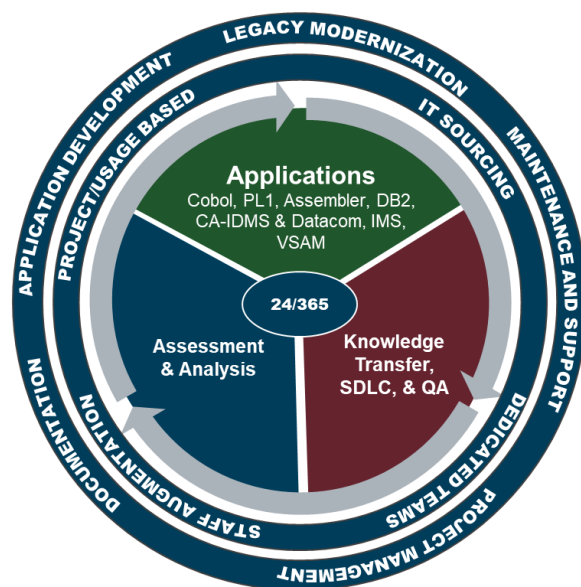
LEGACY MODERNIZATION
MAINTENANCE AND SUPPORT
PROJECT MANAGEMENT
DOCUMENTATION
APPLICATION DEVELOPMENT

PROJECT/USAGE BASED
IT SOURCING
DEDICATED TEAMS
STAFF AUGMENTATION

Applications
Cobol, PL1, Assembler, DB2, CA-IDMS & Datacom, IMS, VSAM

24/365

Assessment & Analysis

Knowledge Transfer, SDLC, & QA